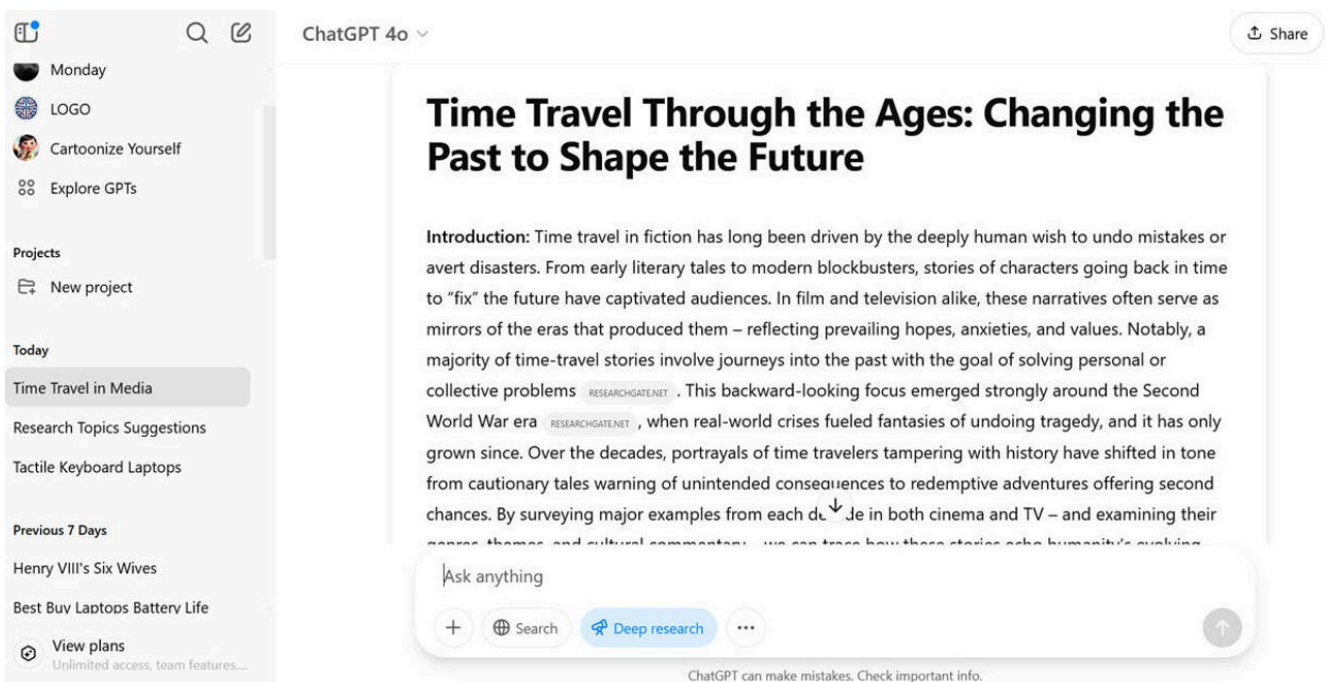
Monday

LOGO

Cartoonize Yourself

Explore GPTs

Projects

New project

Today

Time Travel in Media

Research Topics Suggestions

Tactile Keyboard Laptops

Previous 7 Days

Henry VIII's Six Wives

Best Buy Laptops Battery Life

View plans
Unlimited access, team features,...

ChatGPT 4o

Share

# Time Travel Through the Ages: Changing the Past to Shape the Future

**Introduction:** Time travel in fiction has long been driven by the deeply human wish to undo mistakes or avert disasters. From early literary tales to modern blockbusters, stories of characters going back in time to "fix" the future have captivated audiences. In film and television alike, these narratives often serve as mirrors of the eras that produced them – reflecting prevailing hopes, anxieties, and values. Notably, a majority of time-travel stories involve journeys into the past with the goal of solving personal or collective problems RESEARCHGATE.NET . This backward-looking focus emerged strongly around the Second World War era RESEARCHGATE.NET , when real-world crises fueled fantasies of undoing tragedy, and it has only grown since. Over the decades, portrayals of time travelers tampering with history have shifted in tone from cautionary tales warning of unintended consequences to redemptive adventures offering second chances. By surveying major examples from each de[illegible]de in both cinema and TV – and examining their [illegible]

Ask anything

Search

Deep research

ChatGPT can make mistakes. Check important info.